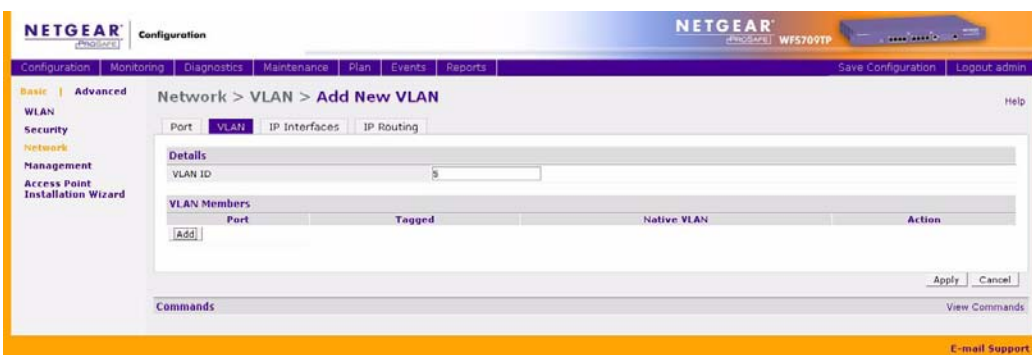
NETGEAR ProSafe Configuration

NETGEAR ProSafe WFS709TP

Configuration | Monitoring | Diagnostics | Maintenance | Plan | Events | Reports

Save Configuration | Logout admin

Basic | Advanced
WLAN
Security
Network
Management
Access Point Installation Wizard

Network > VLAN > Add New VLAN

Help

Port | VLAN | IP Interfaces | IP Routing

Details

VLAN ID 5

VLAN Members

| Port | Tagged | Native VLAN | Action |
|---|---|---|---|
| Add | | | |

Apply | Cancel

Commands

View Commands

E-mail Support